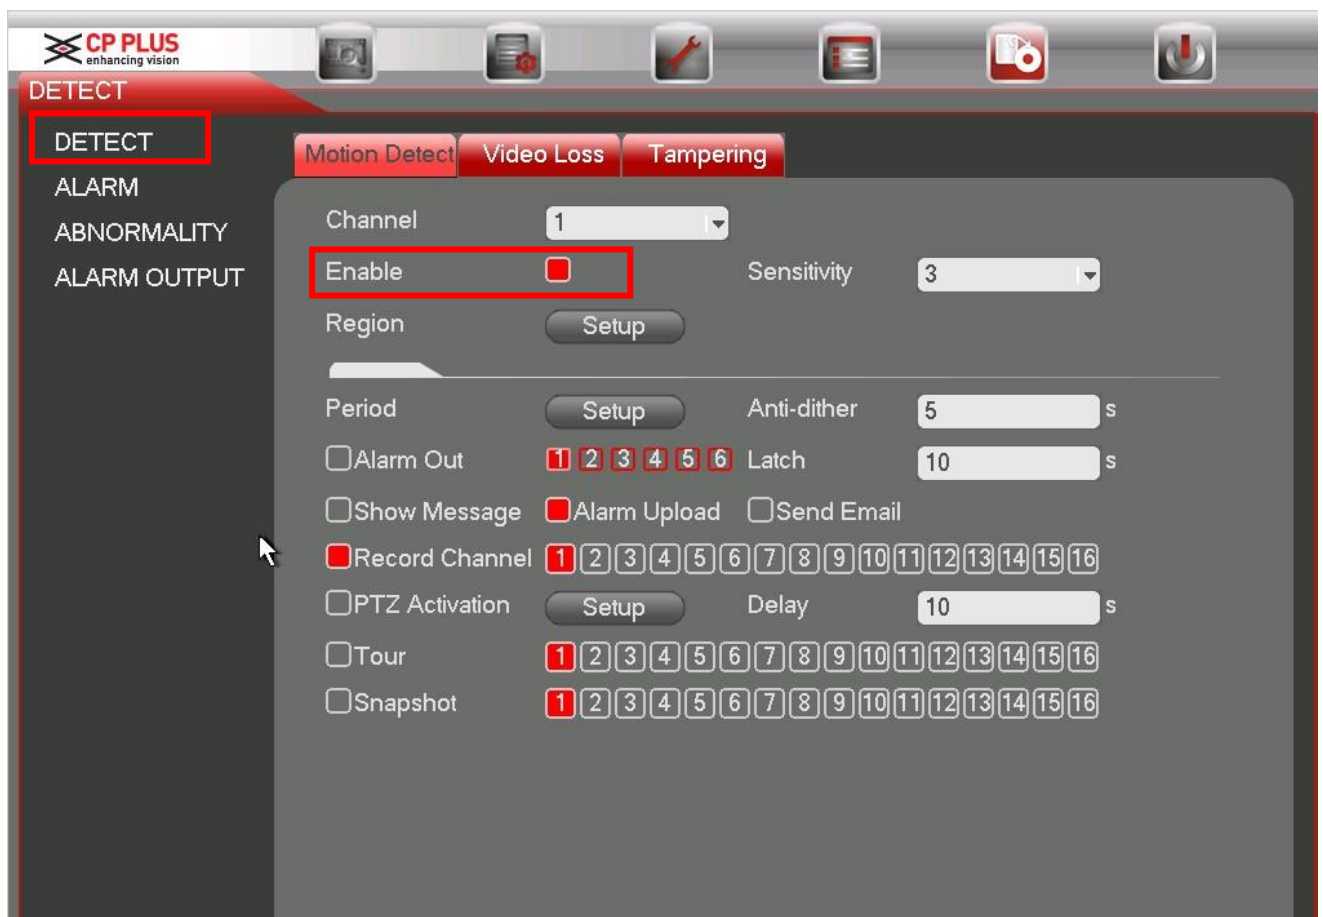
CP PLUS
enhancing vision

DETECT

DETECT
ALARM
ABNORMALITY
ALARM OUTPUT

Motion Detect | Video Loss | Tampering

Channel 1
Enable Sensitivity 3
Region Setup

Period Setup Anti-dither 5 s
Alarm Out 1 2 3 4 5 6 Latch 10 s
Show Message Alarm Upload Send Email
Record Channel 1 2 3 4 5 6 7 8 9 10 11 12 13 14 15 16
PTZ Activation Setup Delay 10 s
Tour 1 2 3 4 5 6 7 8 9 10 11 12 13 14 15 16
Snapshot 1 2 3 4 5 6 7 8 9 10 11 12 13 14 15 16